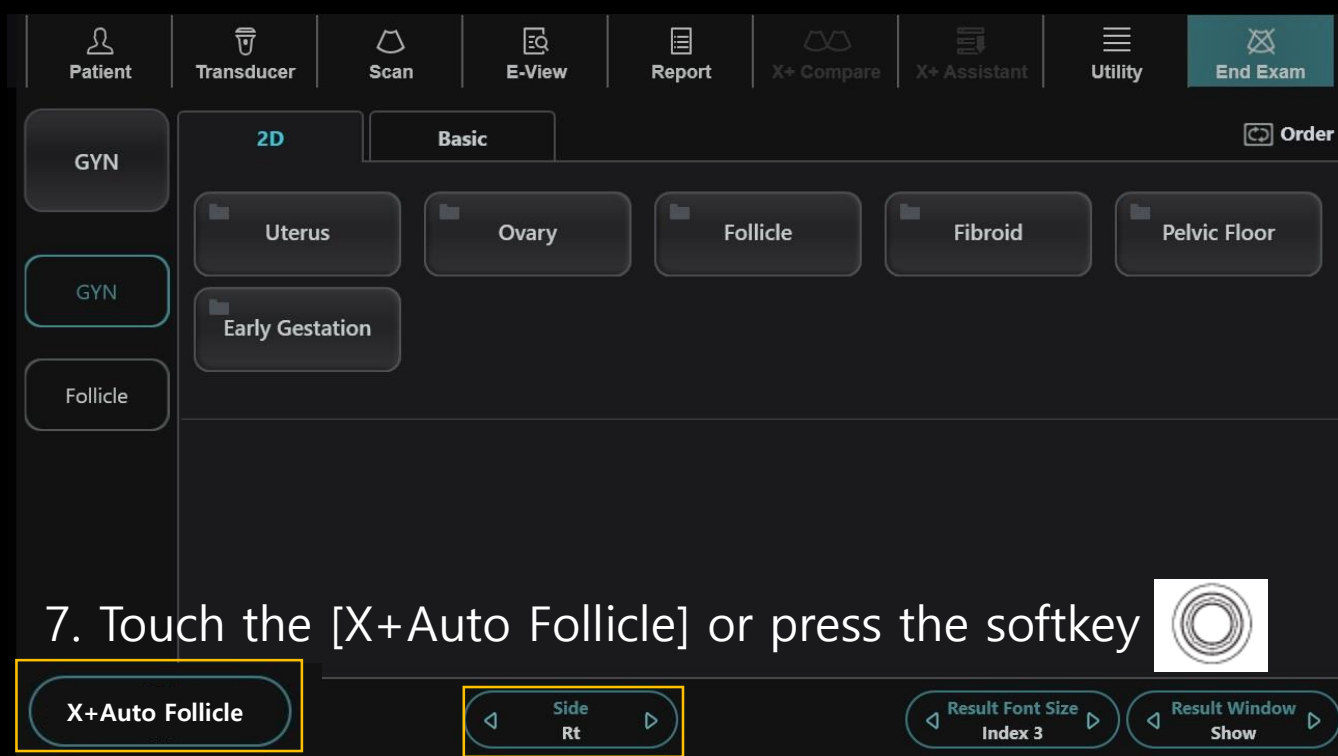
Patient
Transducer
Scan
E-View
Report
X+ Compare
X+ Assistant
Utility
End Exam

GYN
2D
Basic
Order

Uterus
Ovary
Follicle
Fibroid
Pelvic Floor
Early Gestation

GYN
Follicle

7. Touch the [X+Auto Follicle] or press the softkey

X+Auto Follicle
Side
Rt
Result Font Size
Index 3
Result Window
Show